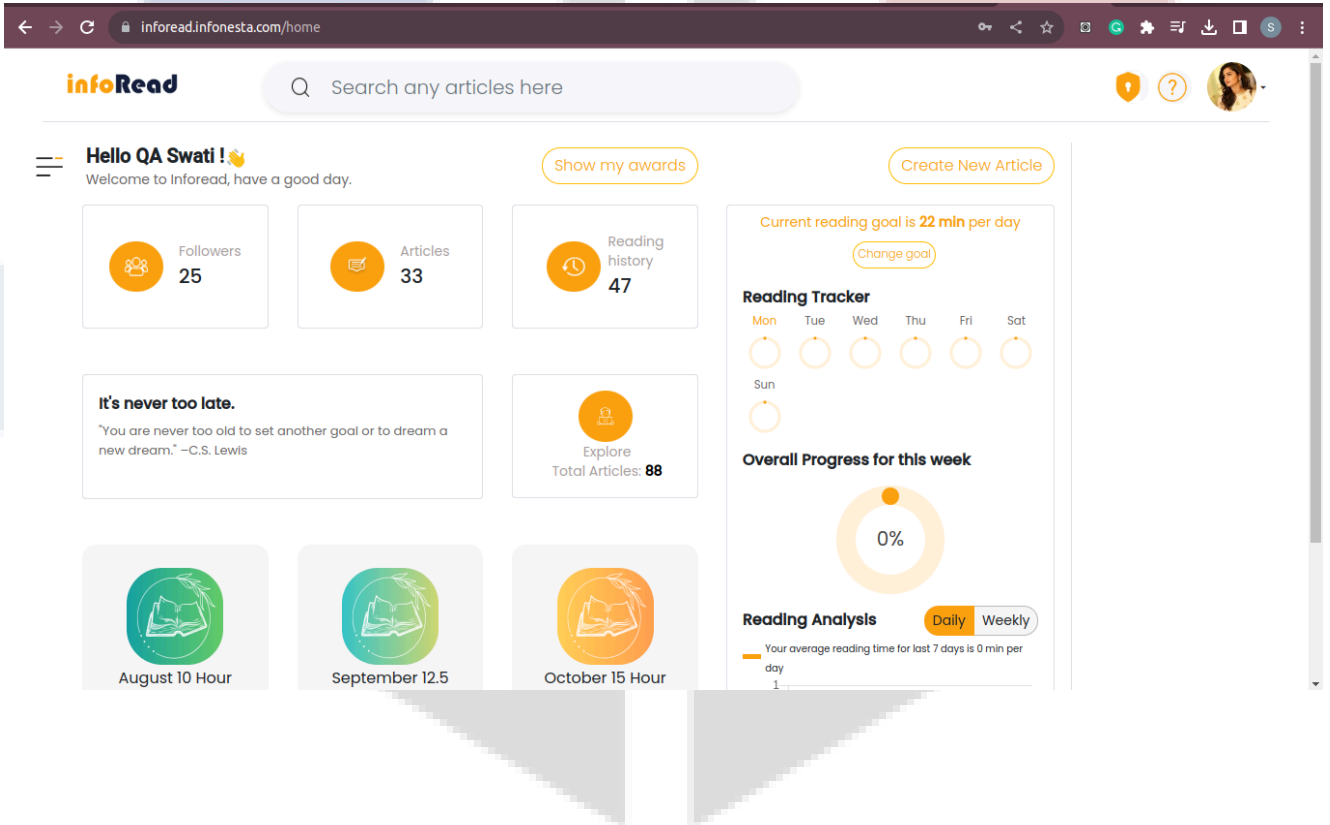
inforead.infonesta.com/home

infoRead

Search any articles here

?

Hello QA Swati !👋
Welcome to Inforead, have a good day.

Show my awards

Create New Article

Followers
25

Articles
33

Reading history
47

Current reading goal is 22 min per day

Change goal

Reading Tracker

Mon Tue Wed Thu Fri Sat
Sun

It's never too late.
"You are never too old to set another goal or to dream a new dream." –C.S. Lewis

Explore
Total Articles: 88

Overall Progress for this week

0%

Reading Analysis

Daily Weekly

Your average reading time for last 7 days is 0 min per day

1

August 10 Hour

September 12.5

October 15 Hour